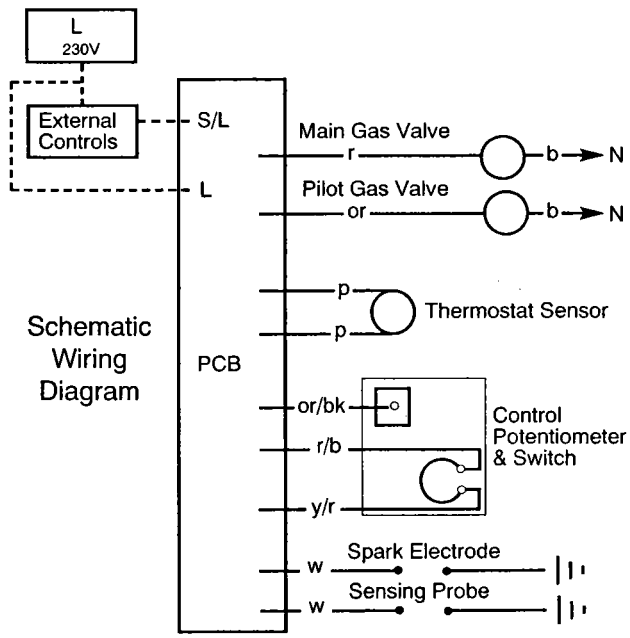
L
230V

External Controls

S/L

L

Main Gas Valve

r

b

N

Pilot Gas Valve

or

b

N

Schematic Wiring Diagram

PCB

p

p

Thermostat Sensor

or/bk

r/b

y/r

Control Potentiometer & Switch

w

Spark Electrode

w

Sensing Probe